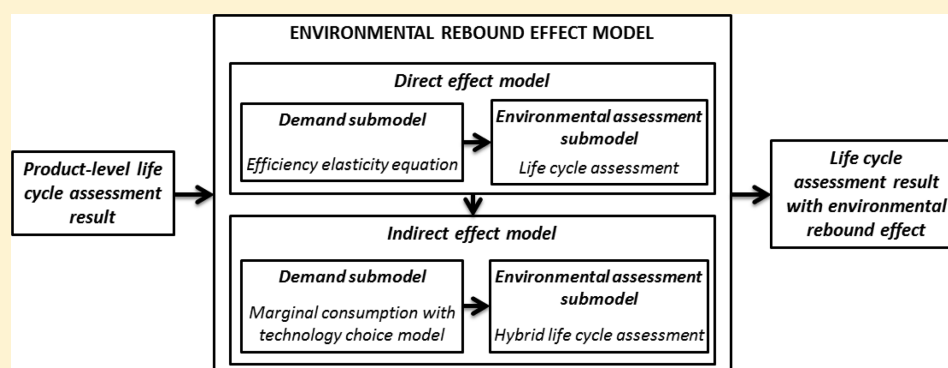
Product-level life cycle assessment result

ENVIRONMENTAL REBOUND EFFECT MODEL

Direct effect model

Demand submodel

Efficiency elasticity equation

Environmental assessment submodel

Life cycle assessment

Indirect effect model

Demand submodel

Marginal consumption with technology choice model

Environmental assessment submodel

Hybrid life cycle assessment

Life cycle assessment result with environmental rebound effect